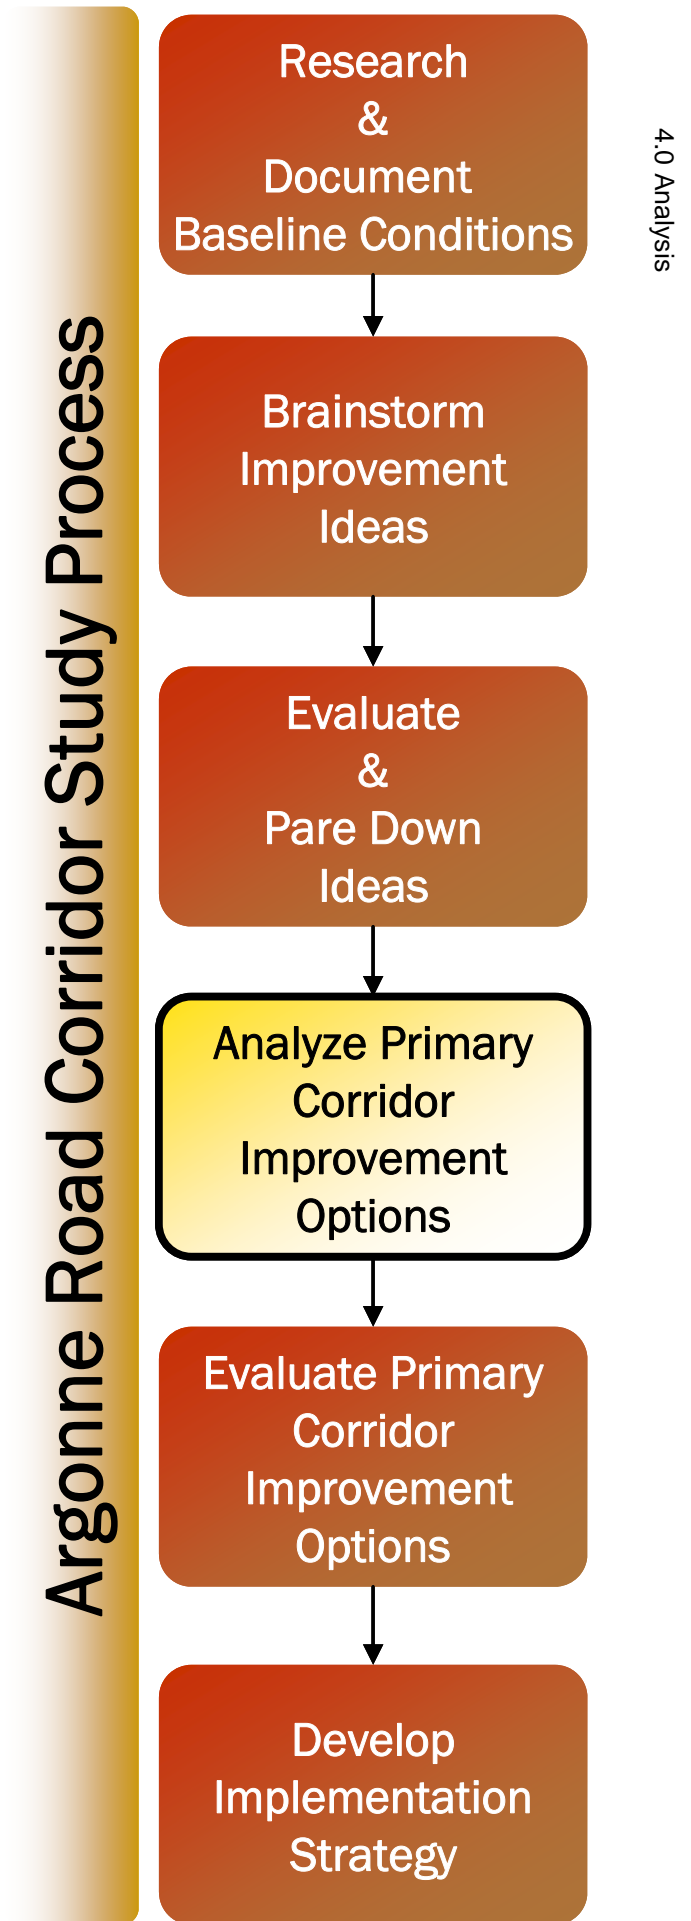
Argonne Road Corridor Study Process

Research & Document Baseline Conditions

4.0 Analysis

Brainstorm Improvement Ideas

Evaluate & Pare Down Ideas

Analyze Primary Corridor Improvement Options

Evaluate Primary Corridor Improvement Options

Develop Implementation Strategy